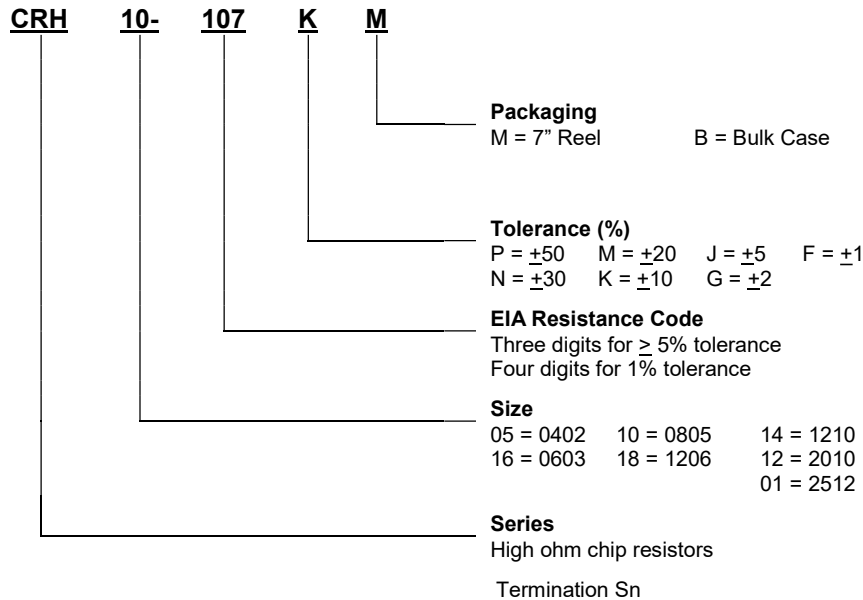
CRH 10- 107 K M

Packaging
M = 7" Reel B = Bulk Case

Tolerance (%)
P = $\underline{+}50$ M = $\underline{+}20$ J = $\underline{+}5$ F = $\underline{+}1$
N = $\underline{+}30$ K = $\underline{+}10$ G = $\underline{+}2$

EIA Resistance Code
Three digits for $\geq$ 5% tolerance
Four digits for 1% tolerance

Size
05 = 0402 10 = 0805 14 = 1210
16 = 0603 18 = 1206 12 = 2010
01 = 2512

Series
High ohm chip resistors

Termination Sn